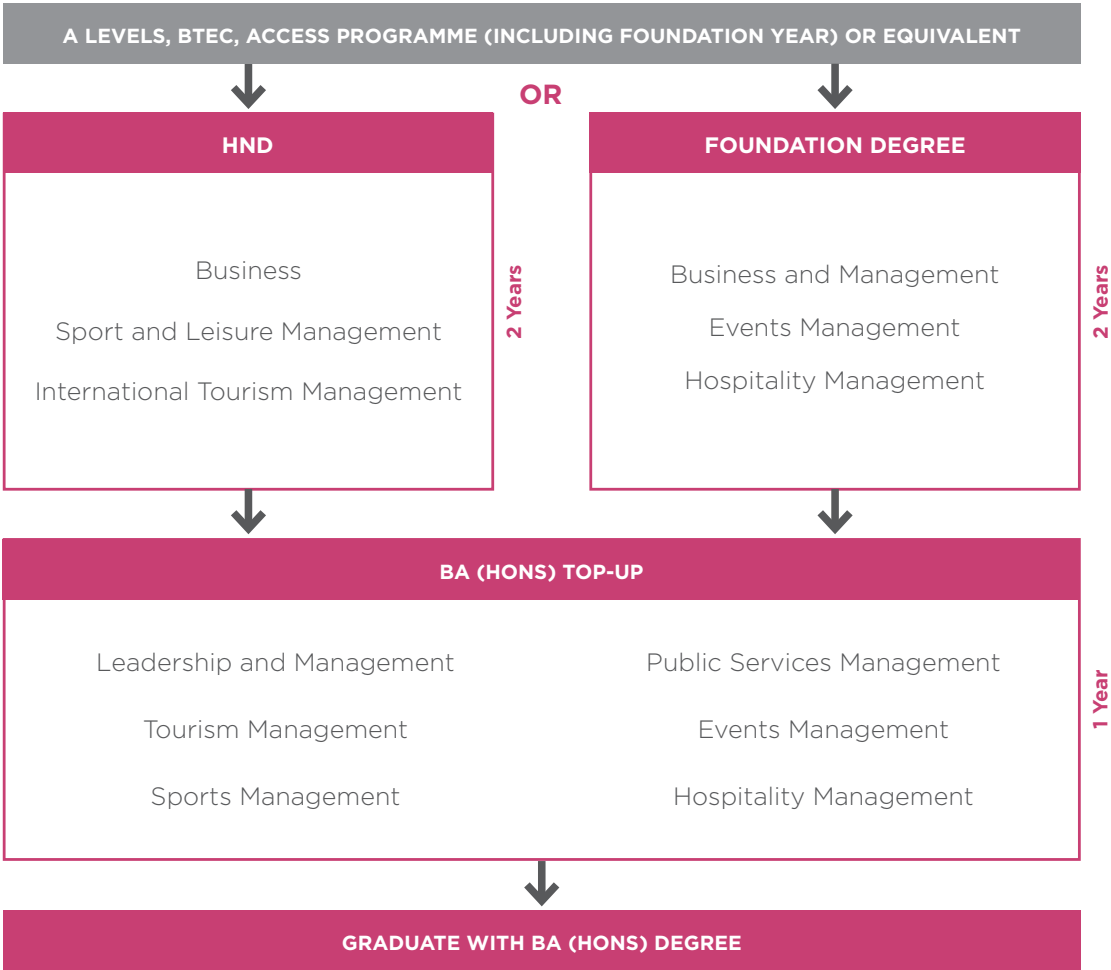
A LEVELS, BTEC, ACCESS PROGRAMME (INCLUDING FOUNDATION YEAR) OR EQUIVALENT

OR

HND

Business

Sport and Leisure Management

International Tourism Management

2 Years

FOUNDATION DEGREE

Business and Management

Events Management

Hospitality Management

2 Years

BA (HONS) TOP-UP

Leadership and Management

Tourism Management

Sports Management

Public Services Management

Events Management

Hospitality Management

1 Year

GRADUATE WITH BA (HONS) DEGREE